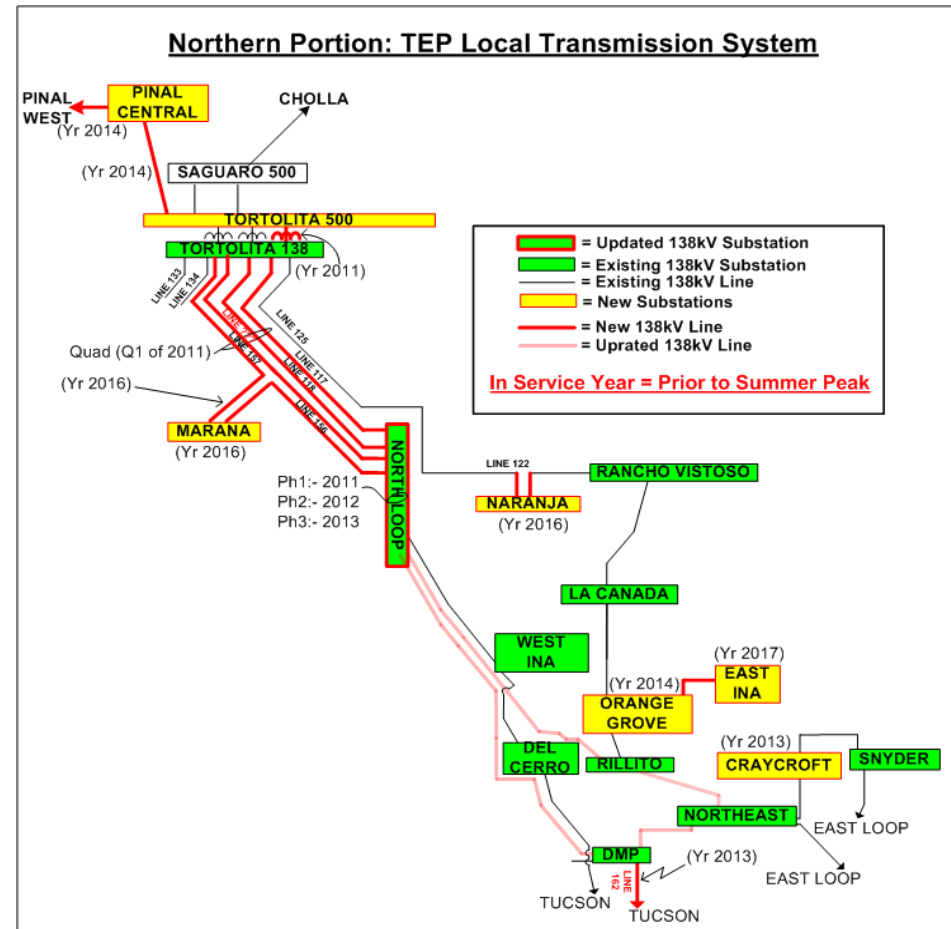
Northern Portion: TEP Local Transmission System

PINAL WEST
PINAL CENTRAL
(Yr 2014)
CHOLLA
(Yr 2014)
SAGUARO 500
TORTOLITA 500
TORTOLITA 138
(Yr 2011)
LINE 133
LINE 134
LINE 125
LINE 117
LINE 118
LINE 197
LINE 156
Quad (Q1 of 2011)
(Yr 2016)
MARANA
(Yr 2016)
NORTH LOOP
Ph1:- 2011
Ph2:- 2012
Ph3:- 2013
LINE 122
RANCHO VISTOSO
NARANJA
(Yr 2016)

= Updated 138kV Substation
= Existing 138kV Substation
= Existing 138kV Line
= New Substations
= New 138kV Line
= Uprated 138kV Line
In Service Year = Prior to Summer Peak

LA CANADA
WEST INA
(Yr 2017)
EAST INA
(Yr 2014)
ORANGE GROVE
DEL CERRO
RILLITO
(Yr 2013)
CRAYCROFT
SNYDER
NORTHEAST
EAST LOOP
EAST LOOP
DMP
(Yr 2013)
LINE 162
TUCSON
TUCSON